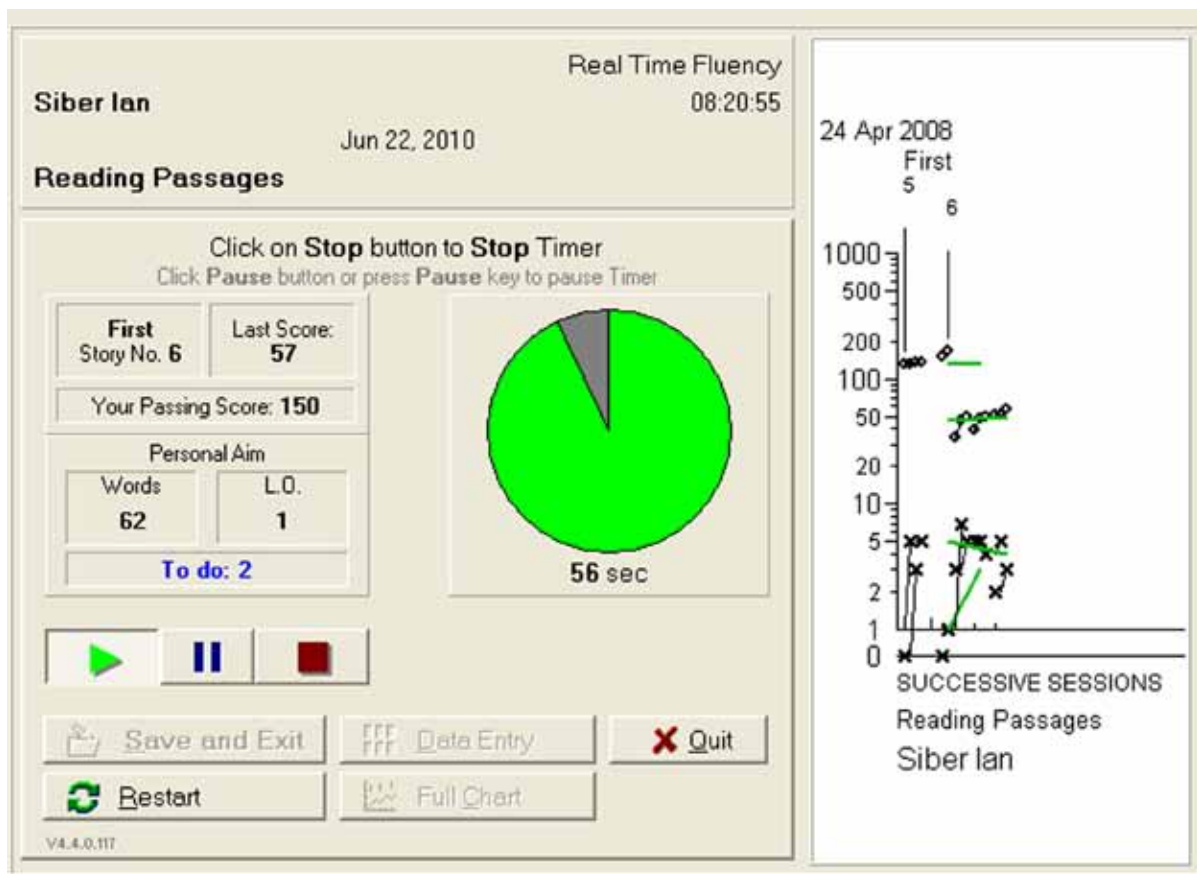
Real Time Fluency
Siber Ian
08:20:55
Jun 22, 2010
Reading Passages

Click on **Stop** button to **Stop** Timer
Click **Pause** button or press **Pause** key to pause Timer

First
Story No. 6

Last Score:
57

Your Passing Score: 150

Personal Aim

Words
62

L.O.
1

To do: 2

56 sec

Save and Exit
Data Entry
Quit
Restart
Full Chart

V4.4.0.117

24 Apr 2008
First
5
6
1000
500
200
100
50
20
10
5
2
1
0
SUCCESSIVE SESSIONS
Reading Passages
Siber Ian